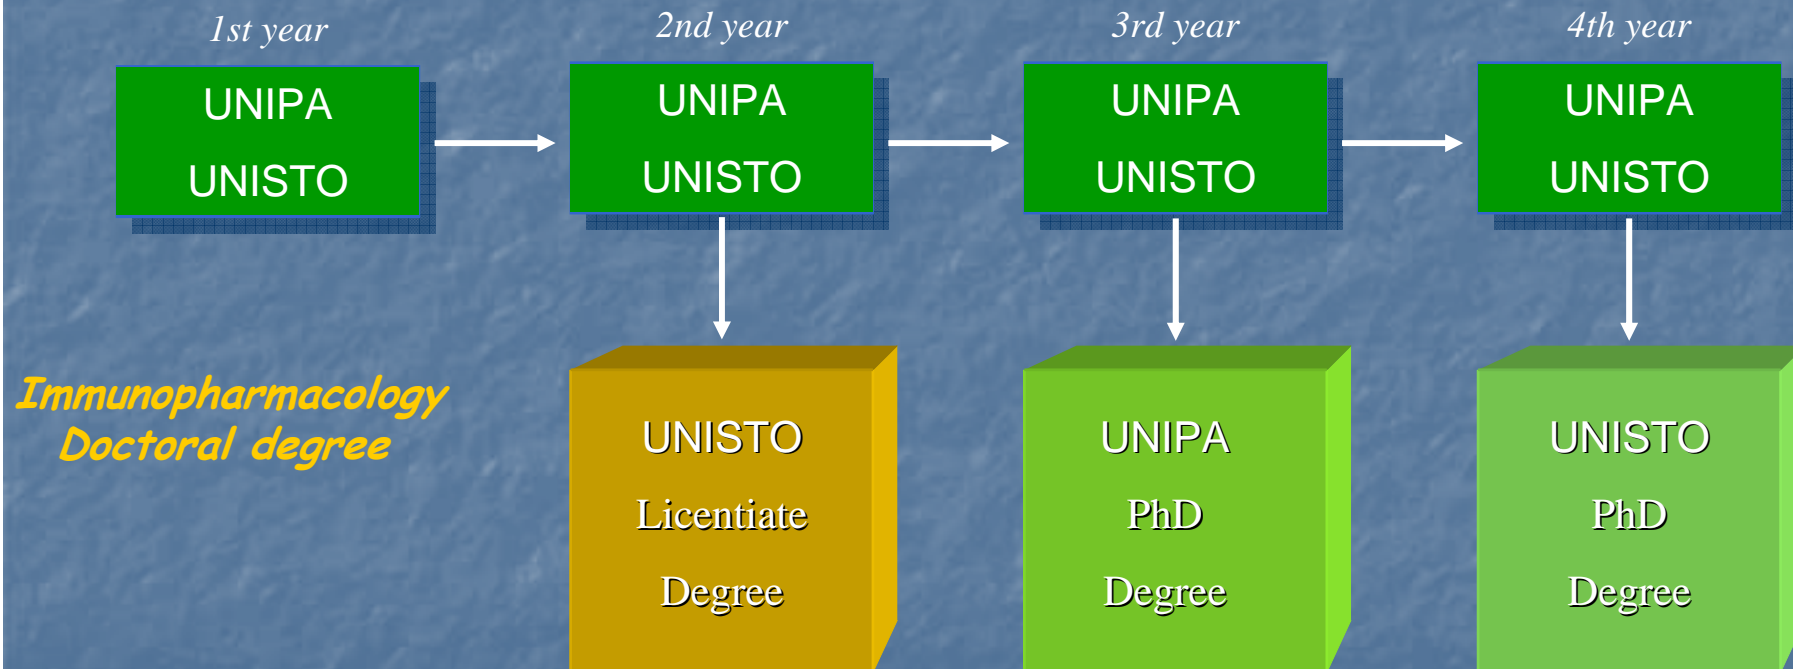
1st year

UNIPA

UNISTO

2nd year

UNIPA

UNISTO

3rd year

UNIPA

UNISTO

4th year

UNIPA

UNISTO

Immunopharmacology Doctoral degree

UNISTO

Licentiate

Degree

UNIPA

PhD

Degree

UNISTO

PhD

Degree